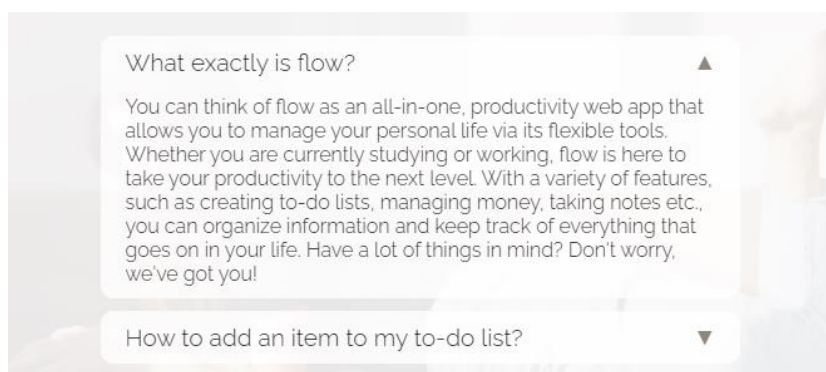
What exactly is flow? ▲

You can think of flow as an all-in-one, productivity web app that allows you to manage your personal life via its flexible tools. Whether you are currently studying or working, flow is here to take your productivity to the next level. With a variety of features, such as creating to-do lists, managing money, taking notes etc., you can organize information and keep track of everything that goes on in your life. Have a lot of things in mind? Don't worry, we've got you!

How to add an item to my to-do list? ▼